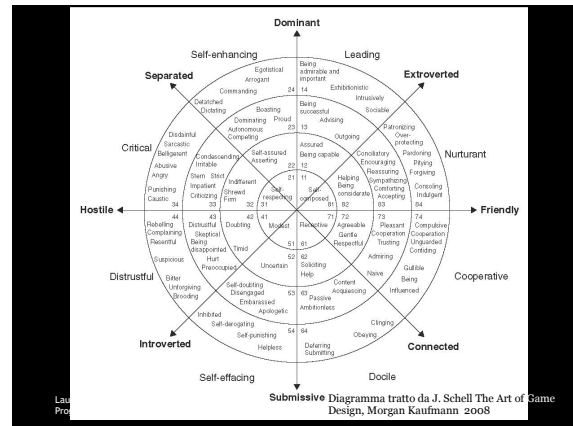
Dominant

Self-enhancing

Leading

Separated

Extroverted

Egotistical
Arrogant

Being admirable and important

Exhibitionistic
Intrusively
Sociable

Commanding

24 14

Detached
Dictating

Boasting
Proud

Being successful

Advising

Dominating
Autonomous
Competing

23 13

Outgoing

Patronizing
Over-protecting

Critical

Disdainful
Sarcastic
Belligerent

Condescending
Irritable

Self-assured
Asserting

Assured
Being capable

Conciliatory
Encouraging
Reassuring
Sympathizing
Comforting
Accepting

Nurturant

Pardoning
Pitying
Forgiving

Abusive
Angry

Stern Strict
Impatient
Criticizing

Indifferent

22 12

Helping
Being considerate

Consoling
Indulgent

Punching
Caustic

34

33

Shrewd
Firm

32 31

21 11
Self-respecting
Self-composed

81 82

83

84

Hostile

Friendly

44

43

42

41

Modest

71

72

73

74

Rebelling
Complaining
Resentful

Distrustful
Skeptical
Being disappointed

Doubting

Receptive

Agreeable
Gentle
Respectful

Pleasant
Cooperation
Trusting

Compulsive
Cooperation
Unguarded
Confiding

Suspicious

Hurt
Preoccupied

Timid

51 61

Distrustful

Uncertain

52 62

Admiring

Cooperative

Bitter
Unforgiving
Brooding

Solliciting
Help

Naive

Gullible
Being
Influenced

Self-doubting
Disengaged
Embarassed
Apologetic

53 63

Content
Acquiescing
Passive
Ambitionless

Inhibited

Self-derogating

Clinging

Self-punishing

54 64

Obeying

Introverted

Helpless

Deferring
Submitting

Connected

Self-effacing

Docile

Lau
Pro

Submissive

Diagramma tratto da J. Schell The Art of Game Design, Morgan Kaufmann 2008